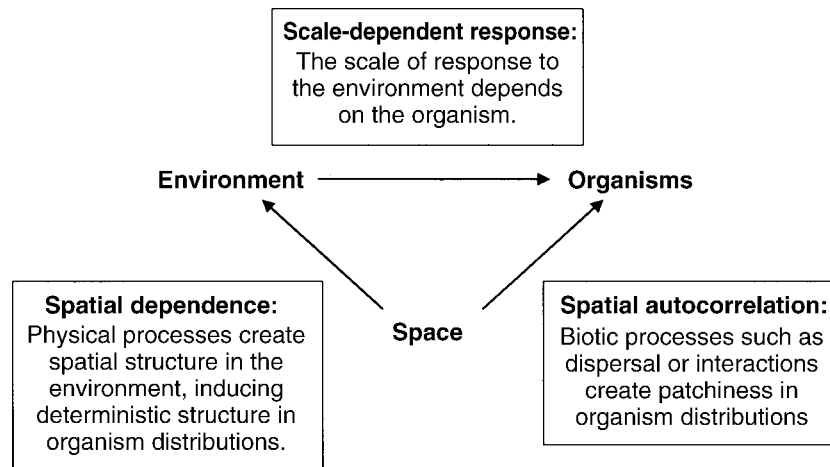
**Scale-dependent response:**
The scale of response to the environment depends on the organism.

**Environment**

**Organisms**

**Spatial dependence:**
Physical processes create spatial structure in the environment, inducing deterministic structure in organism distributions.

**Space**

**Spatial autocorrelation:**
Biotic processes such as dispersal or interactions create patchiness in organism distributions